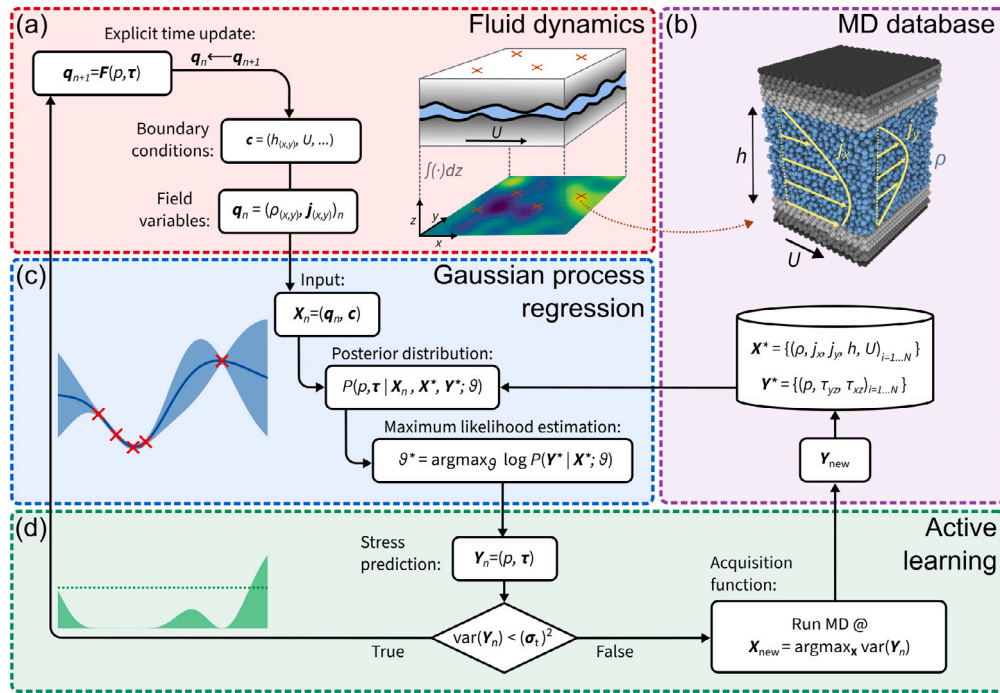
(a)

Fluid dynamics

Explicit time update:

$\boldsymbol{q}_{n+1}=\boldsymbol{F}(p,\boldsymbol{\tau})$

$\boldsymbol{q}_n \leftarrow \boldsymbol{q}_{n+1}$

Boundary conditions: $\boldsymbol{c} = (h_{(x,y)}, U, \ldots)$

Field variables: $\boldsymbol{q}_n = (\rho_{(x,y)}, \boldsymbol{j}_{(x,y)})_n$

$U$

$\int(\cdot)dz$

$z$ $y$ $x$

(b)

MD database

$h$

$j_x$

$j_y$

$\rho$

$U$

(c)

Gaussian process regression

Input:

$\boldsymbol{X}_n=(\boldsymbol{q}_n, \boldsymbol{c})$

Posterior distribution:

$P(p,\boldsymbol{\tau} \mid \boldsymbol{X}_n, \boldsymbol{X}^*, \boldsymbol{Y}^*; \vartheta)$

Maximum likelihood estimation:

$\vartheta^* = \text{argmax}_\vartheta \log P(\boldsymbol{Y}^* \mid \boldsymbol{X}^*; \vartheta)$

$\boldsymbol{X}^* = \{(\rho, j_x, j_y, h, U)_{i=1\ldots N}\}$

$\boldsymbol{Y}^* = \{(p, \tau_{yz}, \tau_{xz})_{i=1\ldots N}\}$

$\boldsymbol{Y}_{\text{new}}$

(d)

Active learning

Stress prediction:

$\boldsymbol{Y}_n=(p, \boldsymbol{\tau})$

$\text{var}(\boldsymbol{Y}_n) < (\boldsymbol{\sigma}_\text{T})^2$

True

False

Acquisition function:

Run MD @
$\boldsymbol{X}_{\text{new}} = \text{argmax}_{\boldsymbol{X}} \text{var}(\boldsymbol{Y}_n)$